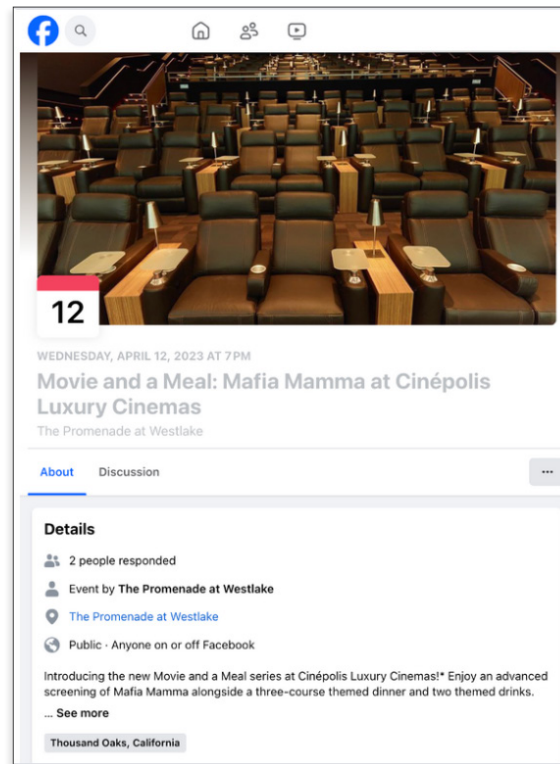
12

WEDNESDAY, APRIL 12, 2023 AT 7 PM

Movie and a Meal: Mafia Mamma at Cinépolis Luxury Cinemas

The Promenade at Westlake

About Discussion ···

Details

2 people responded

Event by The Promenade at Westlake

The Promenade at Westlake

Public · Anyone on or off Facebook

Introducing the new Movie and a Meal series at Cinépolis Luxury Cinemas!* Enjoy an advanced screening of Mafia Mamma alongside a three-course themed dinner and two themed drinks.

... See more

Thousand Oaks, California